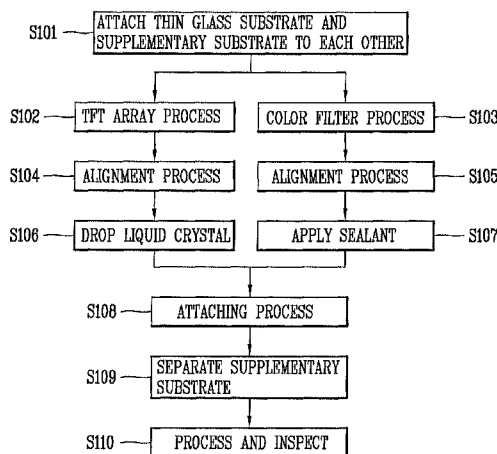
S101 ATTACH THIN GLASS SUBSTRATE AND SUPPLEMENTARY SUBSTRATE TO EACH OTHER

S102 TFT ARRAY PROCESS

COLOR FILTER PROCESS S103

S104 ALIGNMENT PROCESS

ALIGNMENT PROCESS S105

S106 DROP LIQUID CRYSTAL

APPLY SEALANT S107

S108 ATTACHING PROCESS

S109 SEPARATE SUPPLEMENTARY SUBSTRATE

S110 PROCESS AND INSPECT